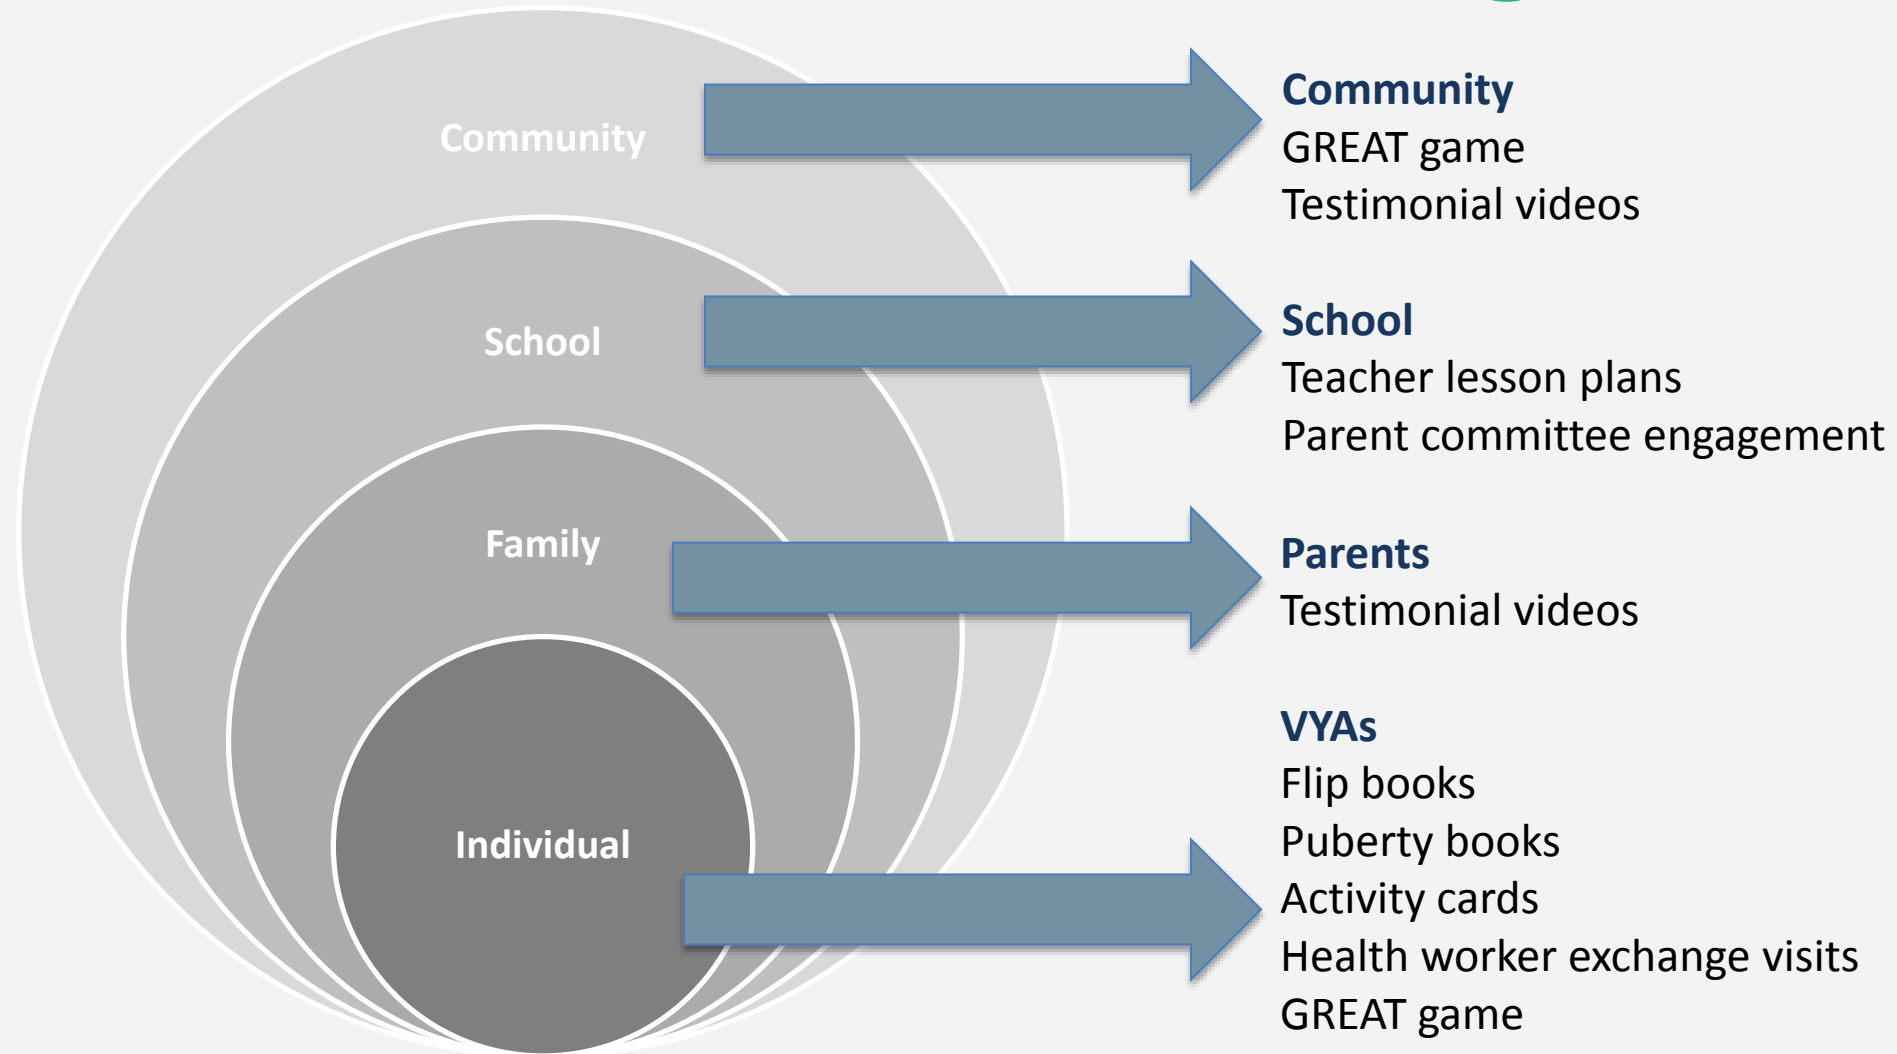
Community

School

Family

Individual

Community
GREAT game
Testimonial videos

School
Teacher lesson plans
Parent committee engagement

Parents
Testimonial videos

VYAs
Flip books
Puberty books
Activity cards
Health worker exchange visits
GREAT game